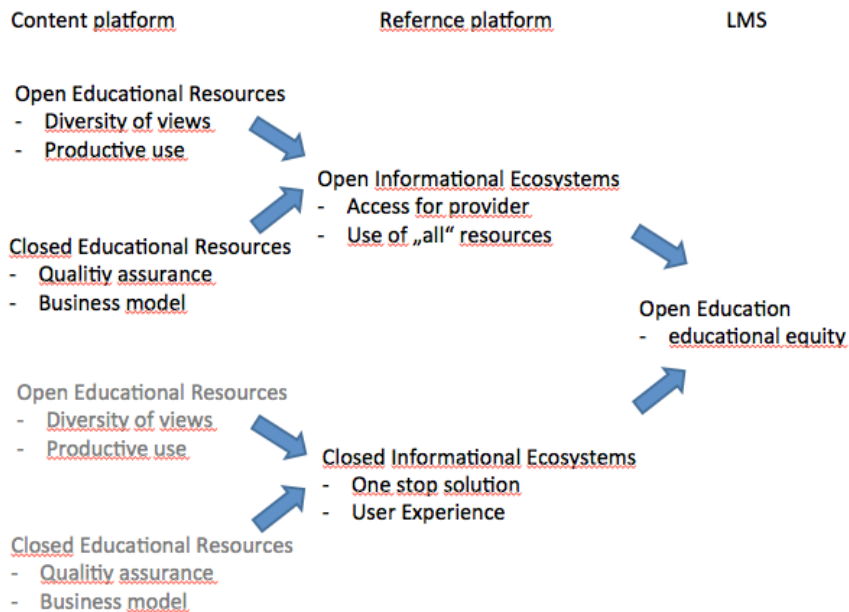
Content platform

Refernce platform

LMS

Open Educational Resources
- Diversity of views
- Productive use

Closed Educational Resources
- Qualitiy assurance
- Business model

Open Informational Ecosystems
- Access for provider
- Use of „all“ resources

Open Education
- educational equity

Open Educational Resources
- Diversity of views
- Productive use

Closed Educational Resources
- Qualitiy assurance
- Business model

Closed Informational Ecosystems
- One stop solution
- User Experience